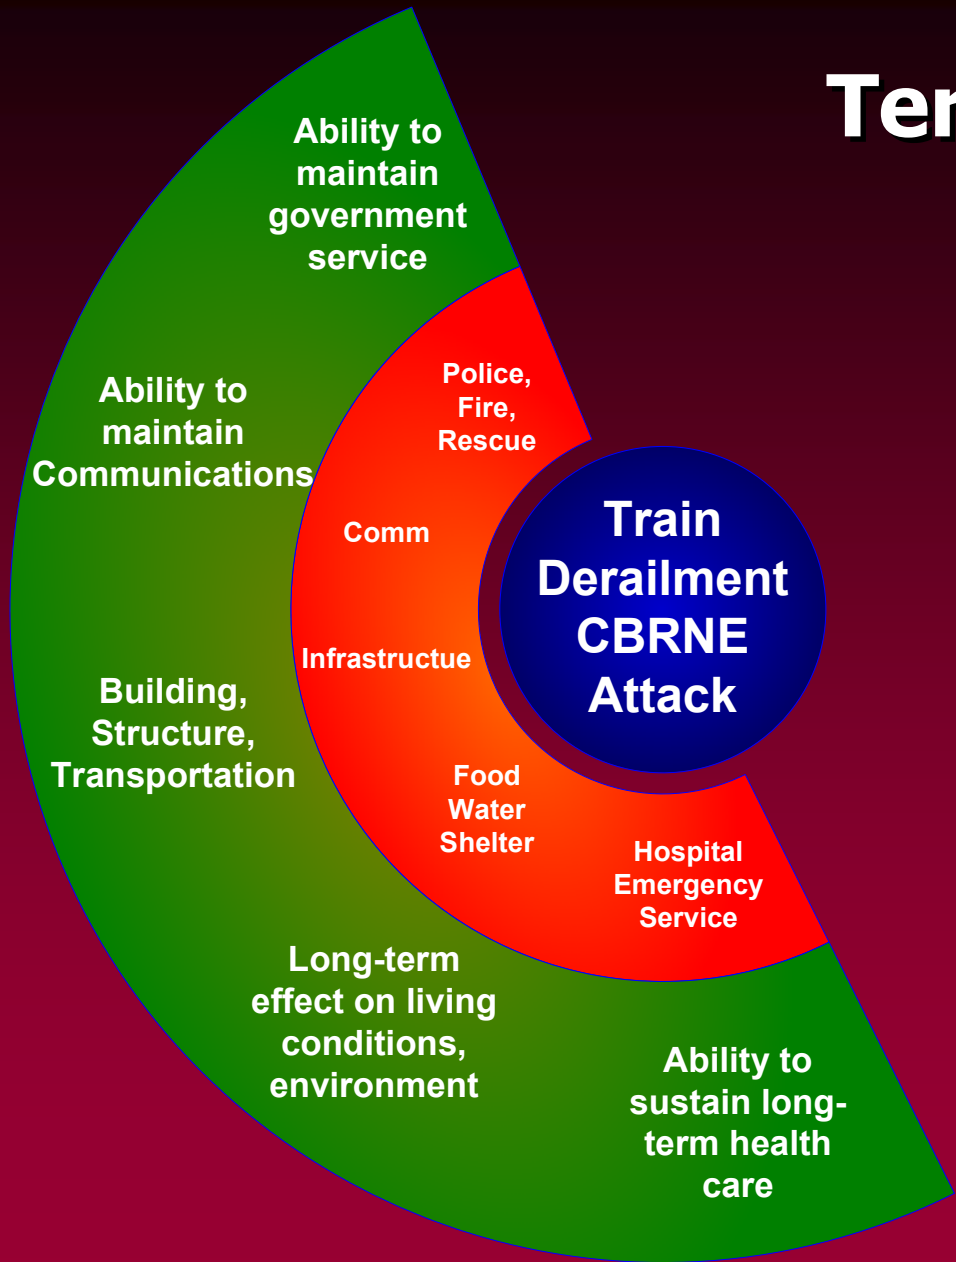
Ter

Ability to maintain government service

Ability to maintain Communications

Building, Structure, Transportation

Long-term effect on living conditions, environment

Ability to sustain long-term health care

Police, Fire, Rescue

Comm

Infrastructue

Food Water Shelter

Hospital Emergency Service

Train Derailment CBRNE Attack